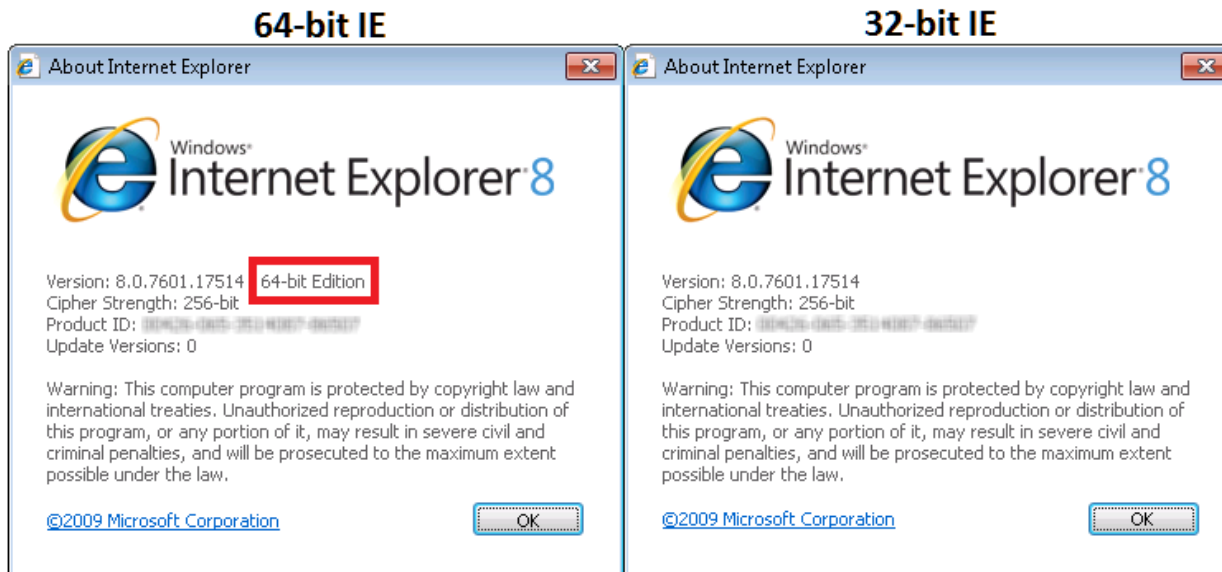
64-bit IE

About Internet Explorer

Windows®
Internet Explorer 8

Version: 8.0.7601.17514 64-bit Edition
Cipher Strength: 256-bit
Product ID: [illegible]
Update Versions: 0

Warning: This computer program is protected by copyright law and international treaties. Unauthorized reproduction or distribution of this program, or any portion of it, may result in severe civil and criminal penalties, and will be prosecuted to the maximum extent possible under the law.

©2009 Microsoft Corporation

OK

32-bit IE

About Internet Explorer

Windows®
Internet Explorer 8

Version: 8.0.7601.17514
Cipher Strength: 256-bit
Product ID: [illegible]
Update Versions: 0

Warning: This computer program is protected by copyright law and international treaties. Unauthorized reproduction or distribution of this program, or any portion of it, may result in severe civil and criminal penalties, and will be prosecuted to the maximum extent possible under the law.

©2009 Microsoft Corporation

OK